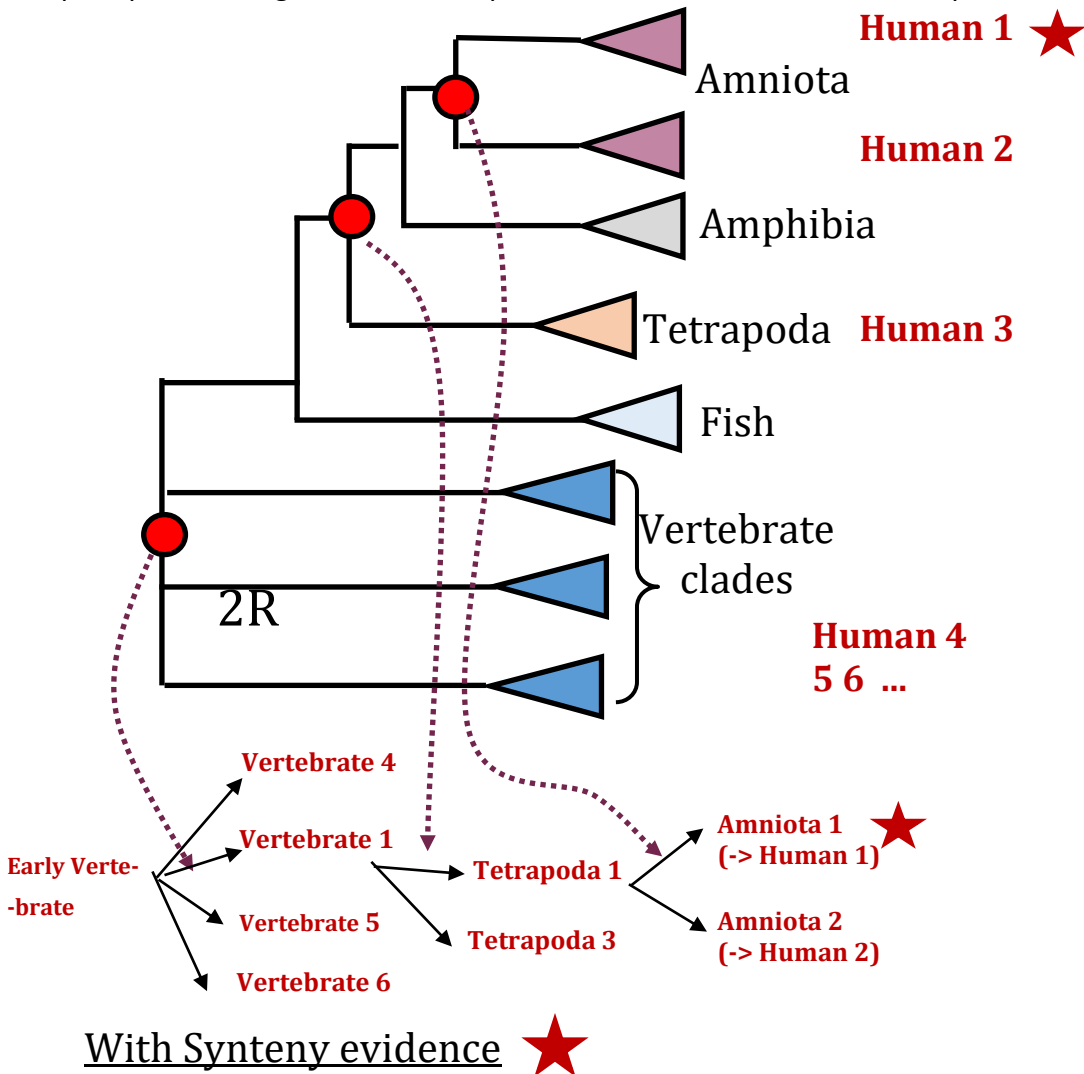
Human 1
Amniota
Human 2
Amphibia
Tetrapoda Human 3
Fish
Vertebrate clades
2R
Human 4 5 6 ...

Vertebrate 4
Vertebrate 1
Early Verte- -brate
Vertebrate 5
Vertebrate 6
Tetrapoda 1
Tetrapoda 3
Amniota 1 (-> Human 1)
Amniota 2 (-> Human 2)

With Synteny evidence